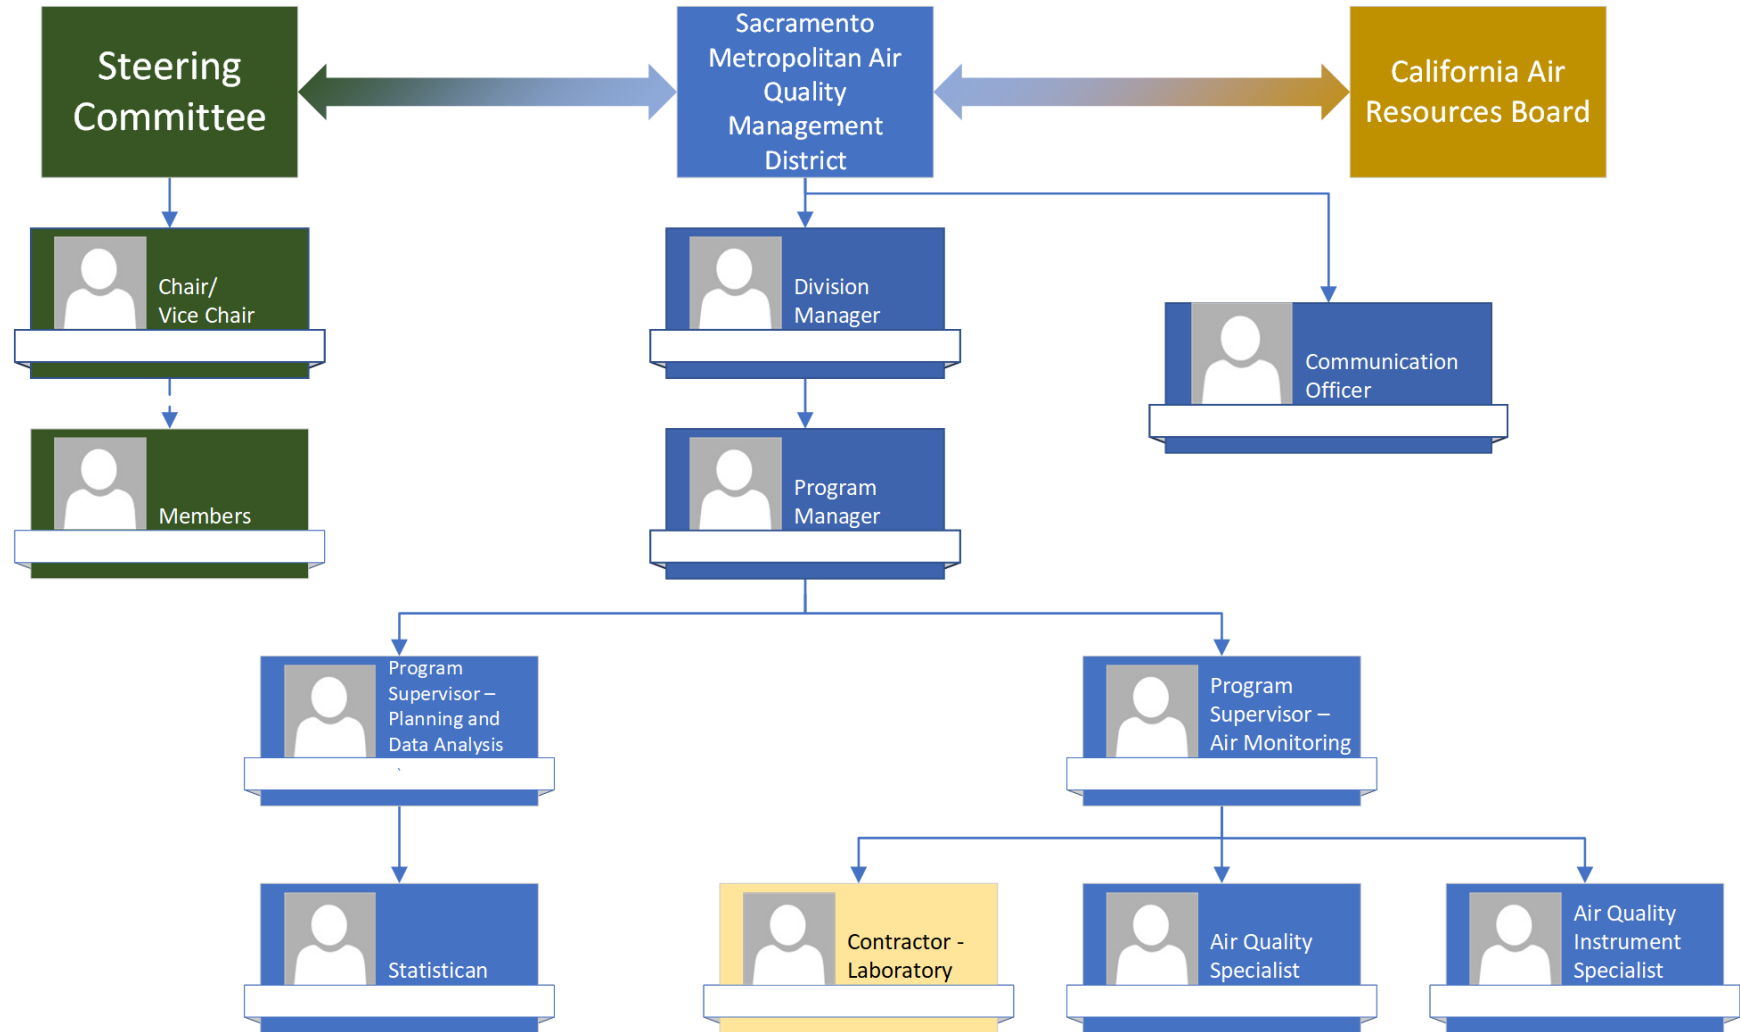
Steering Committee

Sacramento Metropolitan Air Quality Management District

California Air Resources Board

Chair/ Vice Chair

Division Manager

Communication Officer

Members

Program Manager

Program Supervisor – Planning and Data Analysis

Program Supervisor – Air Monitoring

Statistican

Contractor - Laboratory

Air Quality Specialist

Air Quality Instrument Specialist